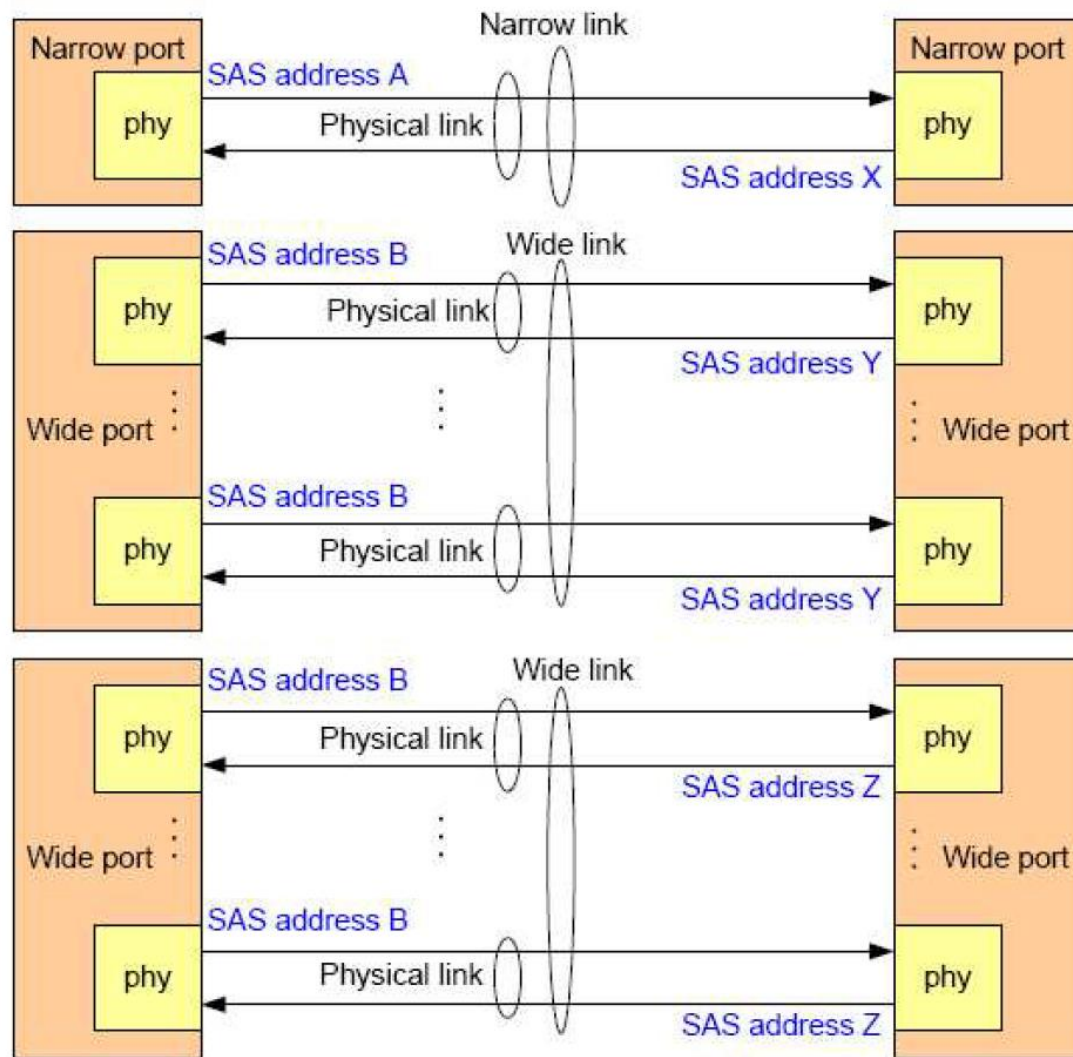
Narrow port
Narrow link
Narrow port
SAS address A
phy
Physical link
phy
SAS address X

Wide link
SAS address B
phy
Physical link
phy
SAS address Y
Wide port
Wide port
SAS address B
phy
Physical link
phy
SAS address Y

Wide link
SAS address B
phy
Physical link
phy
SAS address Z
Wide port
Wide port
SAS address B
phy
Physical link
phy
SAS address Z